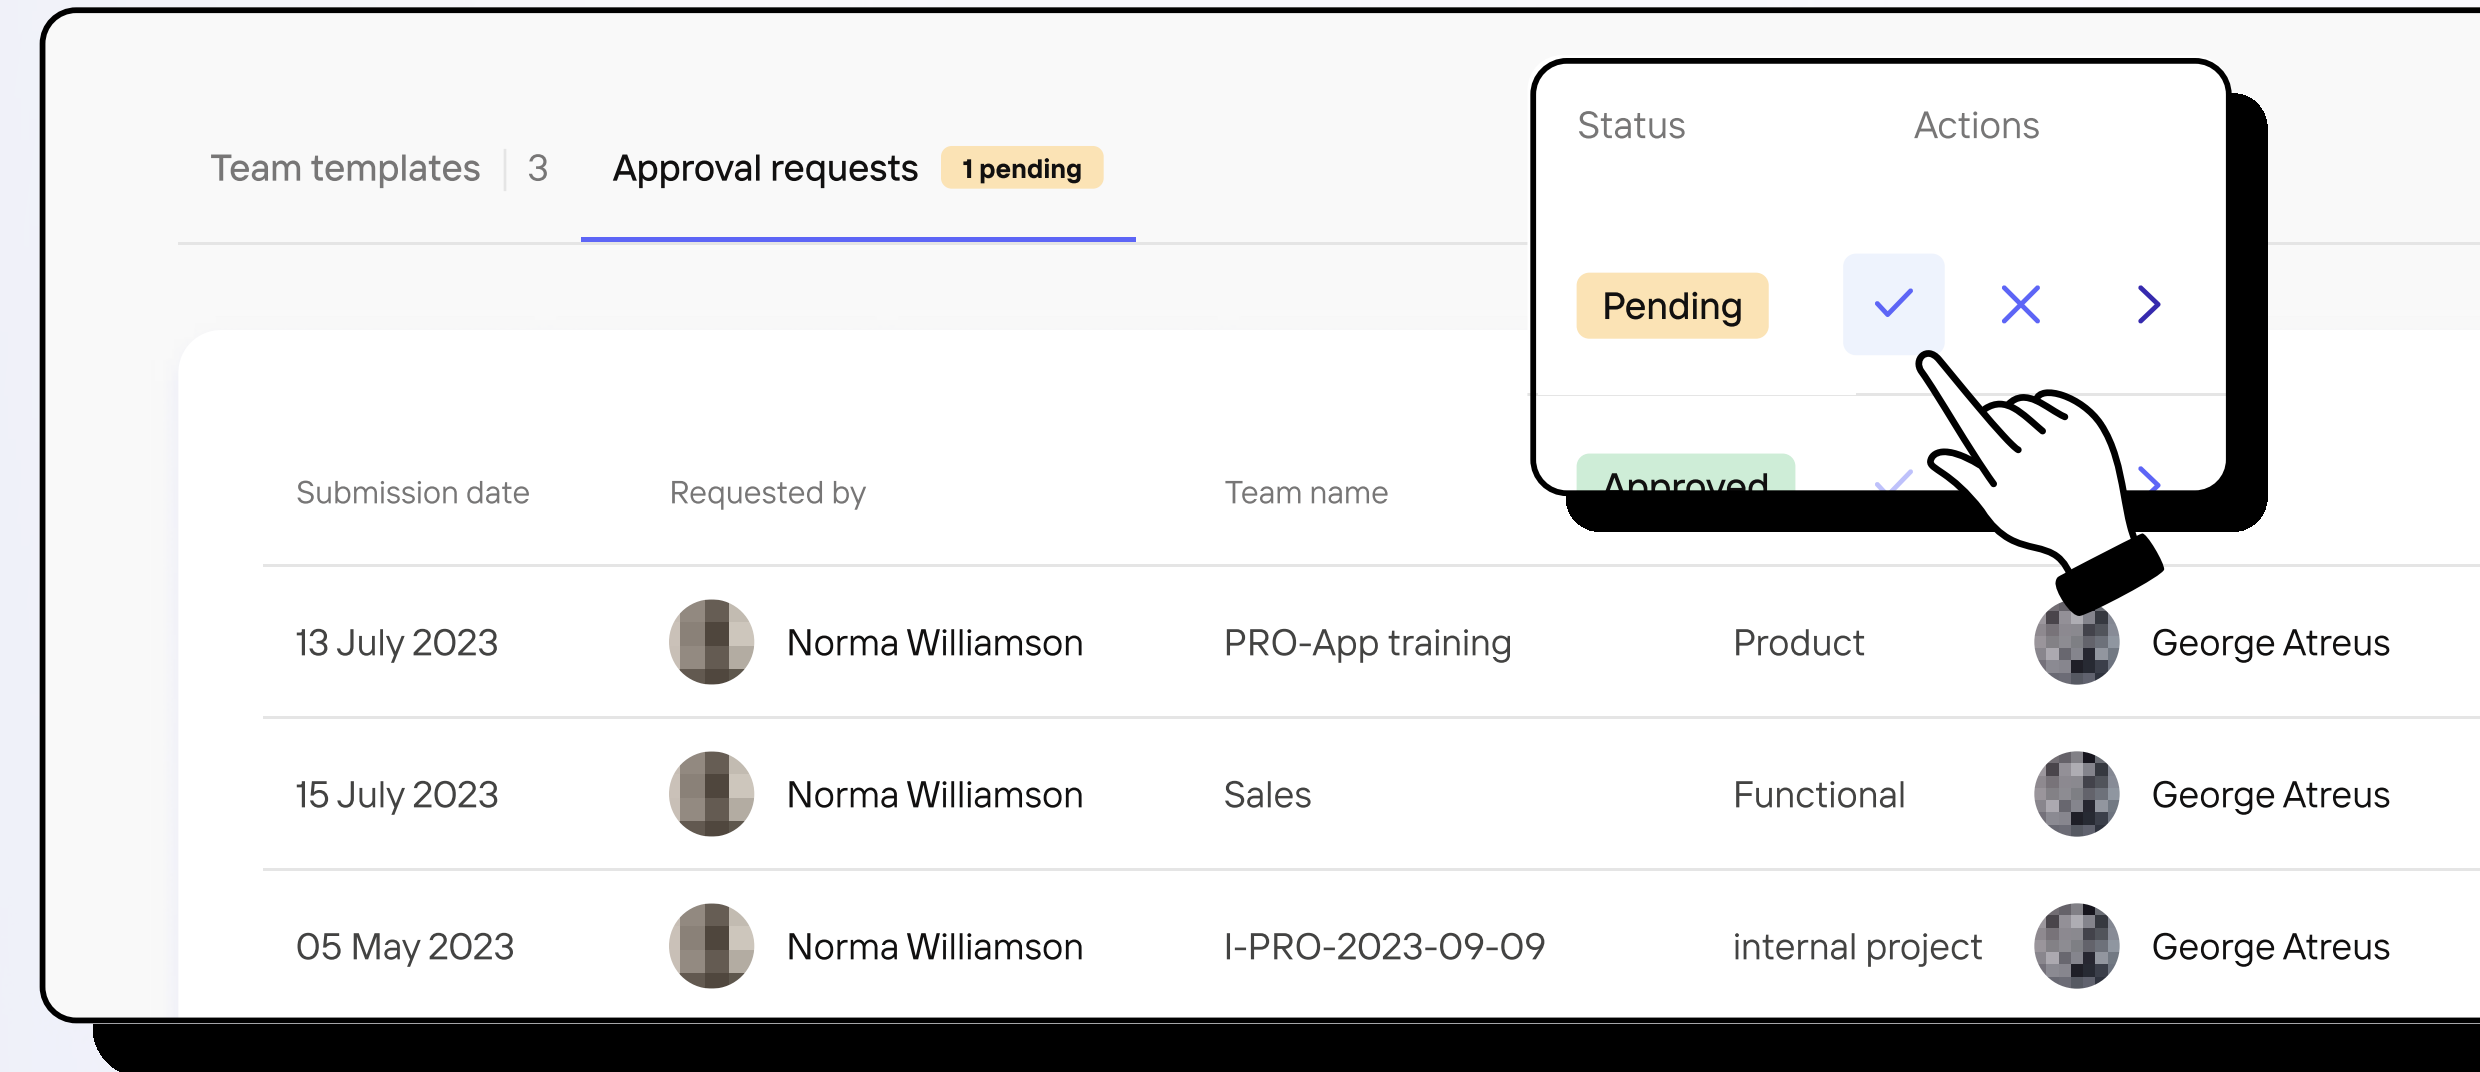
Team templates | 3 Approval requests 1 pending

Status Actions

Pending

Approved

| Submission date | Requested by | Team name | | |
|---|---|---|---|---|
| 13 July 2023 | Norma Williamson | PRO-App training | Product | George Atreus |
| 15 July 2023 | Norma Williamson | Sales | Functional | George Atreus |
| 05 May 2023 | Norma Williamson | I-PRO-2023-09-09 | internal project | George Atreus |